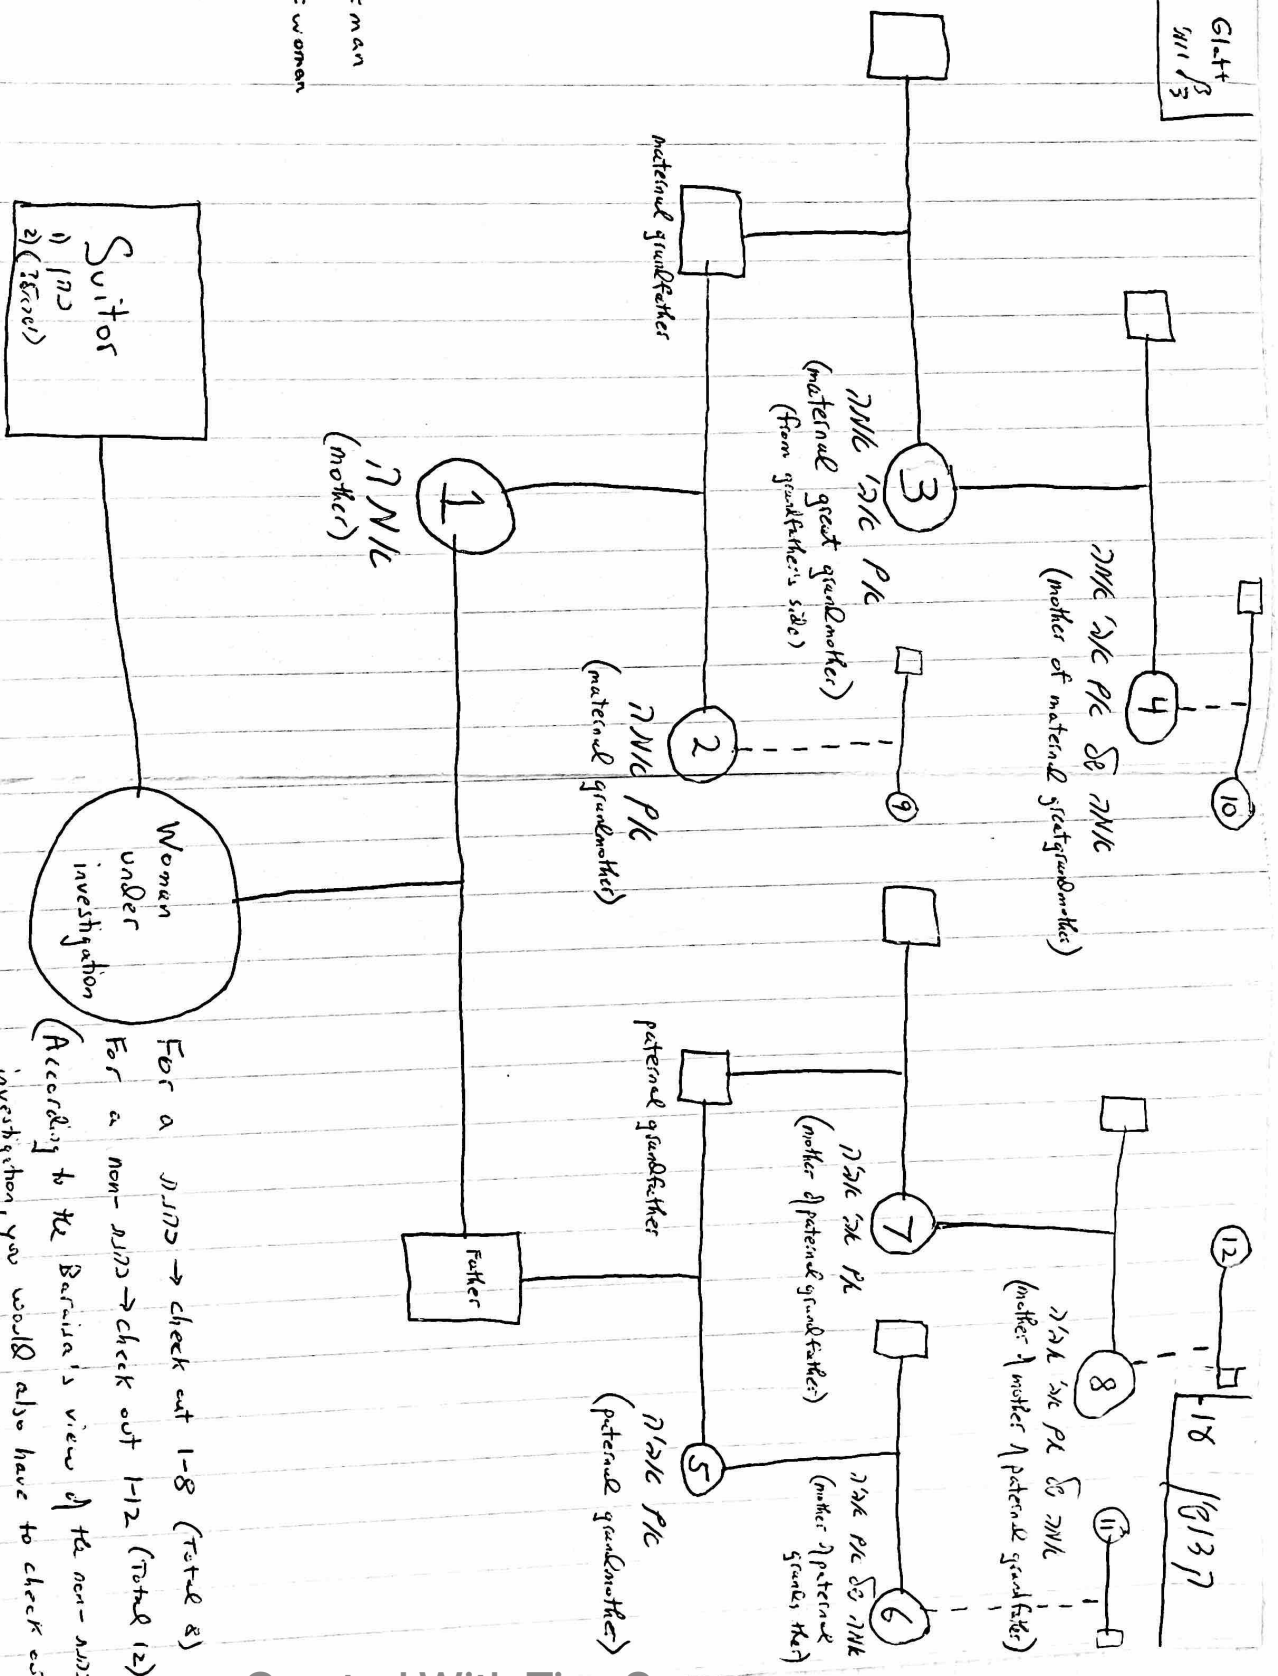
Glatt
$\frac{3}{3}$ 11/

man
woman

Suitor
1) כהן
2) (ישראל)

maternal grandfather

אמה אבי אם
(maternal great grandmother)
(from grandfather's side)

אמה
(mother)

1

3

4

2

9

10

אמה אבי אם של אמה
(mother of maternal great grandmother)

אמה אם
(maternal grandmother)

Woman under investigation

paternal grandfather

אביה אבי אם
(mother of paternal grandfather)

7

8

12

5

6

11

אביה אבי אם של אמה
(mother of mother of paternal grandfather)

אביה אם של אמה
(mother of paternal grandfather)

Father

אביה אם
(paternal grandmother)

קדושין עו

For a כהונה → check out 1-8 (Total 8)
For a non-כהונה → check out 1-12 (Total 12)
(According to the Baraisa's view of the non-כהונה investigation, you would also have to check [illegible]